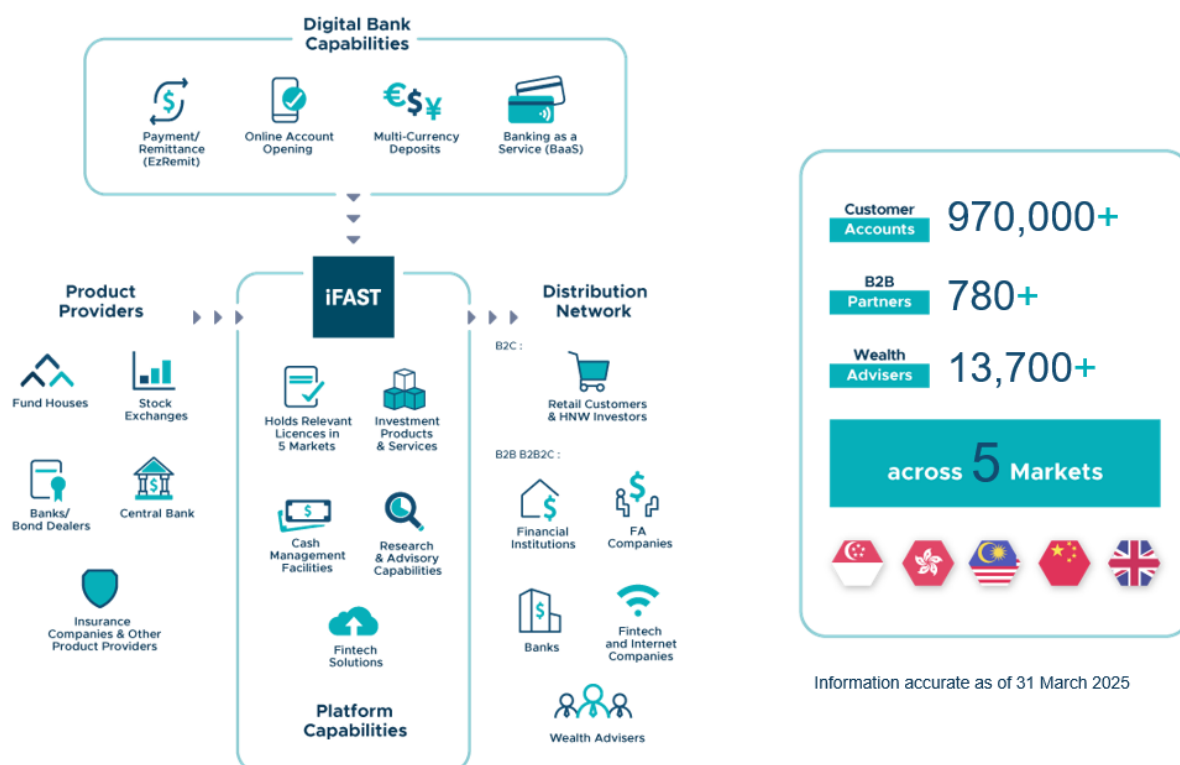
Digital Bank Capabilities

Payment/ Remittance (EzRemit)

Online Account Opening

€$¥

Multi-Currency Deposits

Banking as a Service (BaaS)

Product Providers

Fund Houses

Stock Exchanges

Banks/ Bond Dealers

Central Bank

Insurance Companies & Other Product Providers

iFAST

Holds Relevant Licences in 5 Markets

Investment Products & Services

Cash Management Facilities

Research & Advisory Capabilities

Fintech Solutions

Platform Capabilities

Distribution Network

B2C :

Retail Customers & HNW Investors

B2B B2B2C :

Financial Institutions

FA Companies

Banks

Fintech and Internet Companies

Wealth Advisers

Customer Accounts 970,000+

B2B Partners 780+

Wealth Advisers 13,700+

across 5 Markets

Information accurate as of 31 March 2025